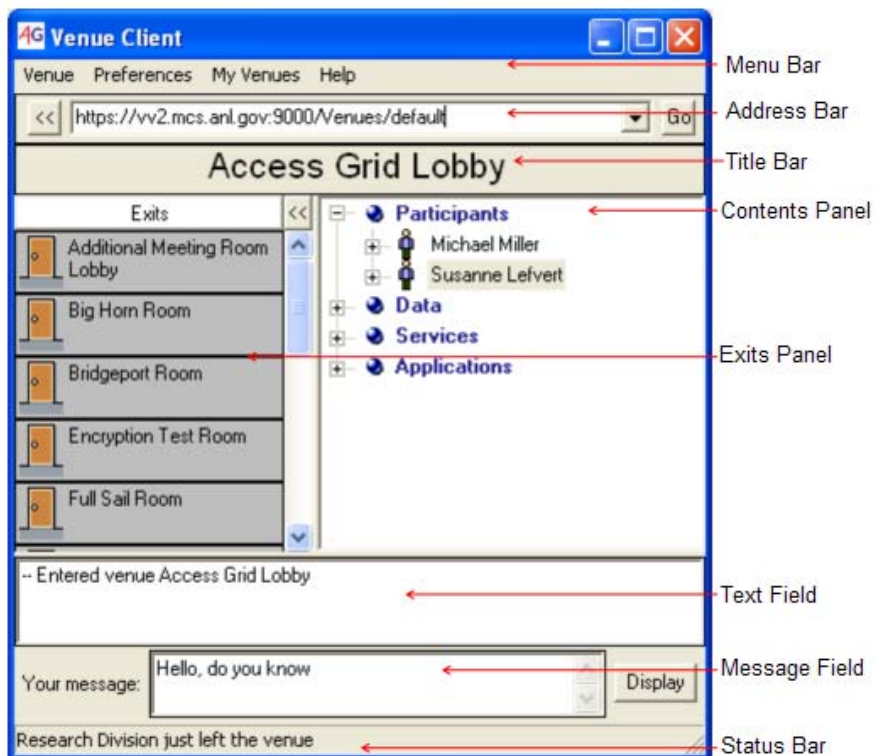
AG Venue Client

Venue Preferences My Venues Help

<< https://vv2.mcs.anl.gov:9000/Venues/default Go

Access Grid Lobby

Exits <<

Additional Meeting Room Lobby

Big Horn Room

Bridgeport Room

Encryption Test Room

Full Sail Room

Participants

Michael Miller

Susanne Lefvert

Data

Services

Applications

-- Entered venue Access Grid Lobby

Your message: Hello, do you know

Display

Research Division just left the venue

Menu Bar

Address Bar

Title Bar

Contents Panel

Exits Panel

Text Field

Message Field

Status Bar